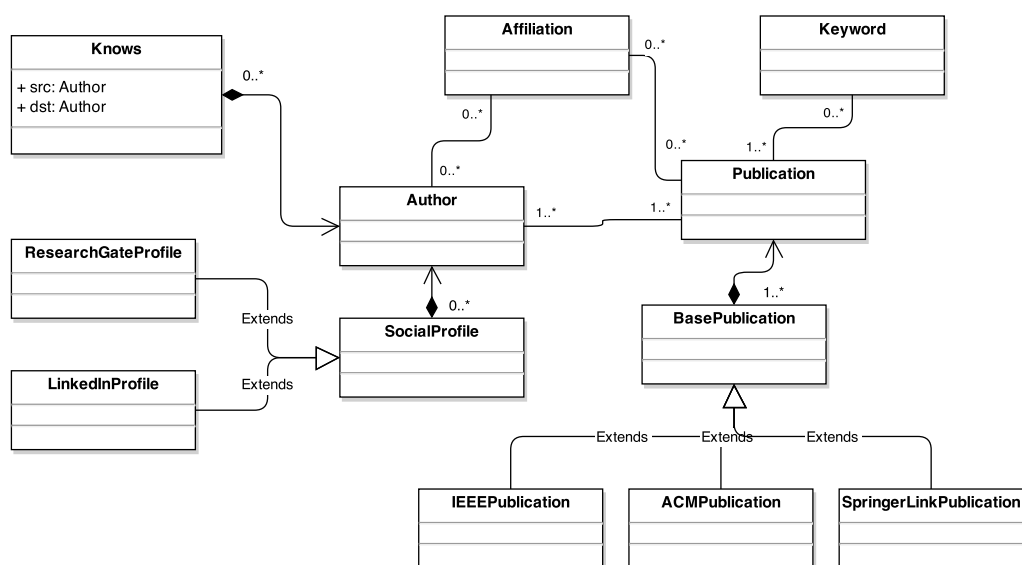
Knows

+ src: Author
+ dst: Author

0..*

Affiliation

0..*

Keyword

0..*

0..*

0..*

1..*

0..*

Publication

Author

1..*

1..*

ResearchGateProfile

0..*

1..*

Extends

SocialProfile

BasePublication

LinkedInProfile

Extends

Extends

Extends

Extends

IEEEPublication

ACMPublication

SpringerLinkPublication